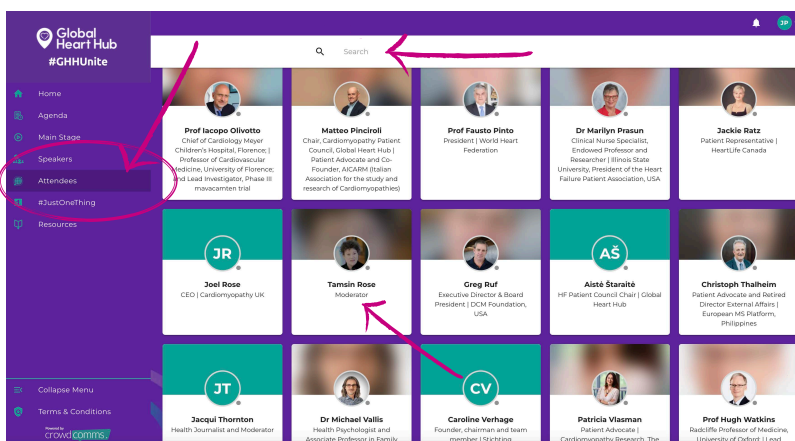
Global Heart Hub
#GHHUnite

JP

Search

Home
Agenda
Main Stage
Speakers
Attendees
#JustOneThing
Resources

Prof Iacopo Olivotto
Chief of Cardiology Meyer Children's Hospital, Florence | Professor of Cardiovascular Medicine, University of Florence; and Lead Investigator, Phase III mavacamten trial

Matteo Pinciroli
Chair, Cardiomyopathy Patient Council, Global Heart Hub | Patient Advocate and Co-Founder, AICARM (Italian Association for the study and research of Cardiomyopathies)

Prof Fausto Pinto
President | World Heart Federation

Dr Marilyn Prasun
Clinical Nurse Specialist, Endowed Professor and Researcher | Illinois State University, President of the Heart Failure Patient Association, USA

Jackie Ratz
Patient Representative | HeartLife Canada

JR
Joel Rose
CEO | Cardiomyopathy UK

Tamsin Rose
Moderator

Greg Ruf
Executive Director & Board President | DCM Foundation, USA

AŠ
Aistė Štaraitė
HF Patient Council Chair | Global Heart Hub

Christoph Thalheim
Patient Advocate and Retired Director External Affairs | European MS Platform, Philippines

JT
Jacqui Thornton
Health Journalist and Moderator

Dr Michael Vallis
Health Psychologist and Associate Professor in Family

CV
Caroline Verhage
Founder, chairman and team member | Stichting

Patricia Vlasman
Patient Advocate | Cardiomyopathy Research. The

Prof Hugh Watkins
Radcliffe Professor of Medicine, University of Oxford | Lead

Collapse Menu
Terms & Conditions
Powered by crowdcomms